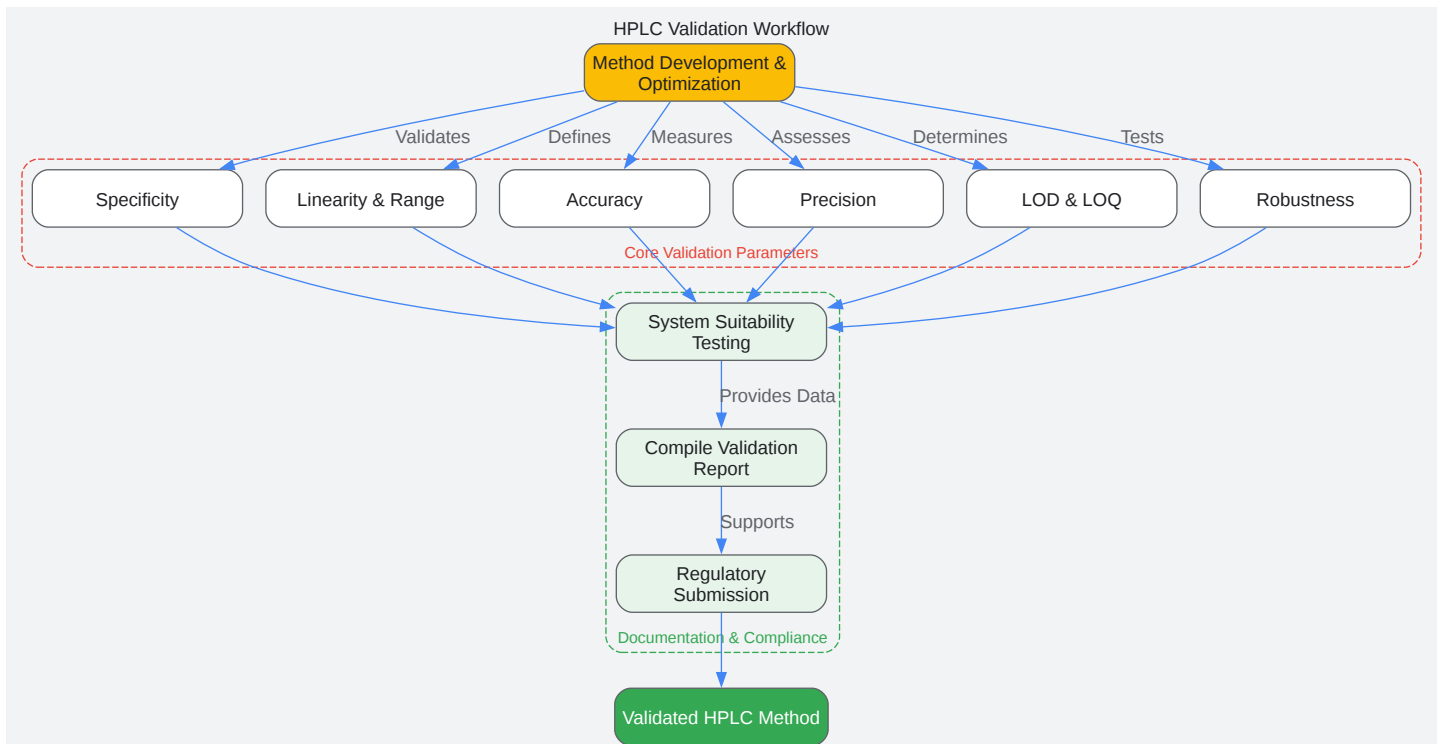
HPLC Validation Workflow

Method Development & Optimization

Validates

Defines

Measures

Assesses

Determines

Tests

Specificity

Linearity & Range

Accuracy

Precision

LOD & LOQ

Robustness

Core Validation Parameters

System Suitability Testing

Provides Data

Compile Validation Report

Supports

Regulatory Submission

Documentation & Compliance

Validated HPLC Method